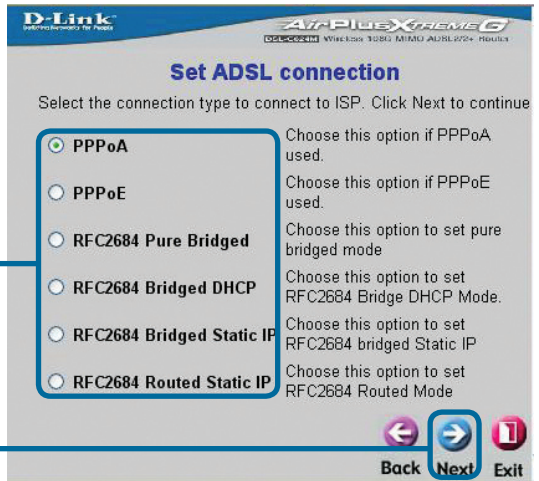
D-Link
Building Networks for People

AirPlus XtremeG
DSL-G624M Wireless 108G MIMO ADSL2/2+ Router

Set ADSL connection

Select the connection type to connect to ISP. Click Next to continue

| | |
|---|---|
| PPPoA | Choose this option if PPPoA used. |
| PPPoE | Choose this option if PPPoE used. |
| RFC2684 Pure Bridged | Choose this option to set pure bridged mode |
| RFC2684 Bridged DHCP | Choose this option to set RFC2684 Bridge DHCP Mode. |
| RFC2684 Bridged Static IP | Choose this option to set RFC2684 bridged Static IP |
| RFC2684 Routed Static IP | Choose this option to set RFC2684 Routed Mode |

Back Next Exit